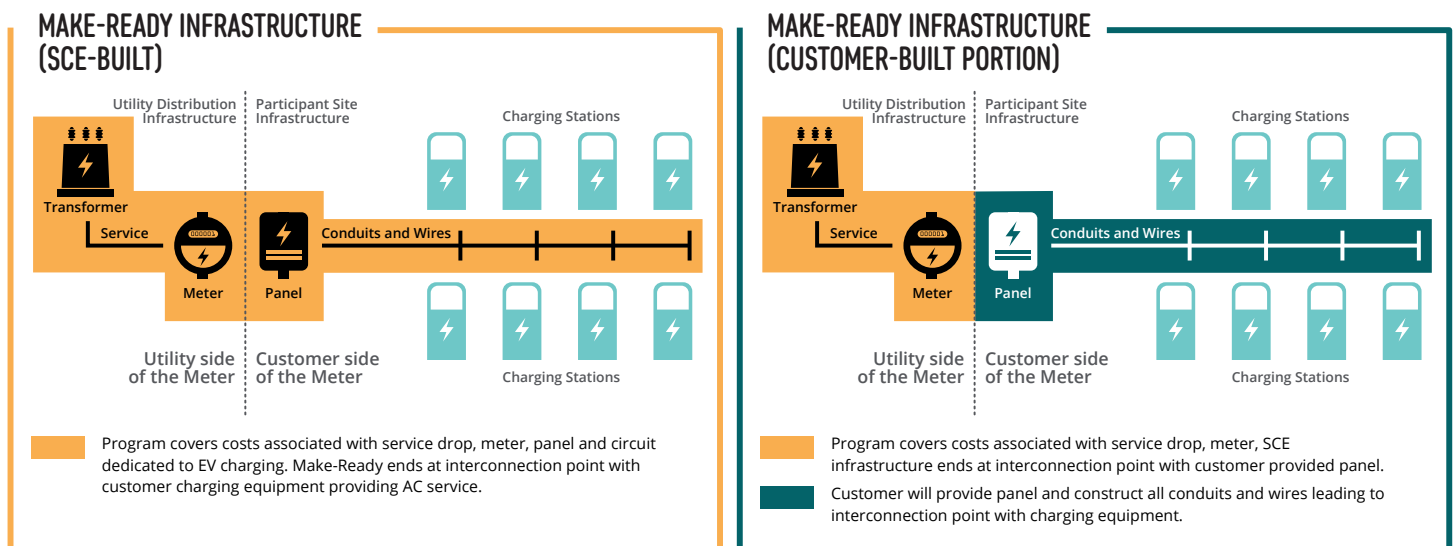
MAKE-READY INFRASTRUCTURE (SCE-BUILT)

Utility Distribution Infrastructure

Participant Site Infrastructure

Charging Stations

Transformer

Service

000001

Meter

Panel

Conduits and Wires

Charging Stations

Utility side of the Meter

Customer side of the Meter

Program covers costs associated with service drop, meter, panel and circuit dedicated to EV charging. Make-Ready ends at interconnection point with customer charging equipment providing AC service.

MAKE-READY INFRASTRUCTURE (CUSTOMER-BUILT PORTION)

Utility Distribution Infrastructure

Participant Site Infrastructure

Charging Stations

Transformer

Service

000001

Meter

Panel

Conduits and Wires

Charging Stations

Utility side of the Meter

Customer side of the Meter

Program covers costs associated with service drop, meter, SCE infrastructure ends at interconnection point with customer provided panel.

Customer will provide panel and construct all conduits and wires leading to interconnection point with charging equipment.